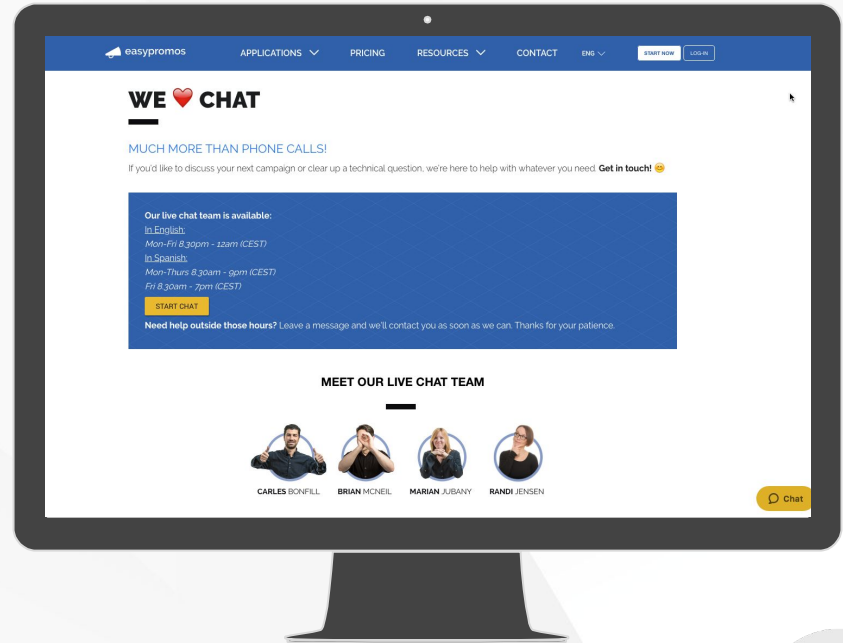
easypromos APPLICATIONS PRICING RESOURCES CONTACT ENG START NOW LOG-IN

WE ❤️ CHAT

MUCH MORE THAN PHONE CALLS!

If you'd like to discuss your next campaign or clear up a technical question, we're here to help with whatever you need. Get in touch! 😊

Our live chat team is available:
In English:
Mon-Fri 8.30pm - 12am (CEST)
In Spanish:
Mon-Thurs 8.30am - 9pm (CEST)
Fri 8.30am - 7pm (CEST)

START CHAT

Need help outside those hours? Leave a message and we'll contact you as soon as we can. Thanks for your patience.

MEET OUR LIVE CHAT TEAM

CARLES BONFILL BRIAN MCNEIL MARIAN JUBANY RANDI JENSEN

Chat